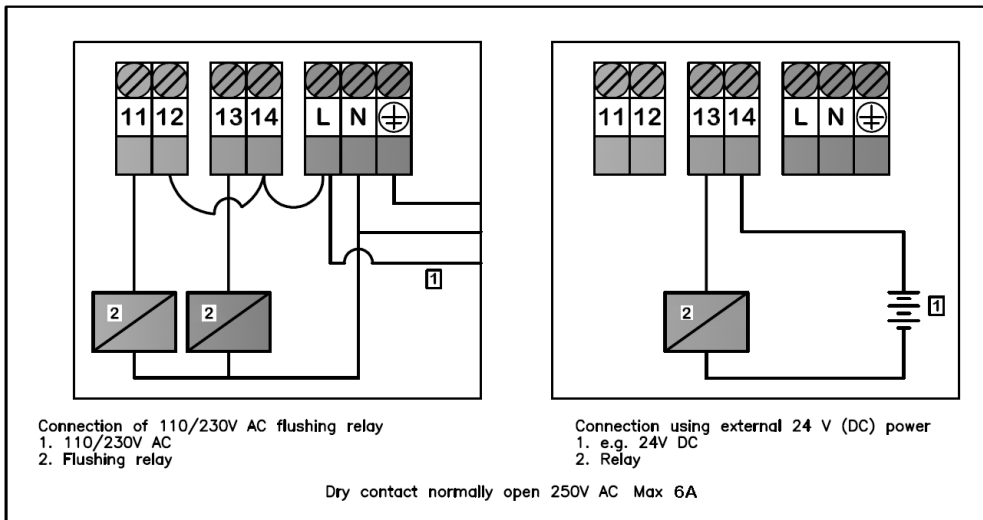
11 12 13 14 L N

2 2

1

11 12 13 14 L N

2

1

Connection of 110/230V AC flushing relay
1. 110/230V AC
2. Flushing relay

Connection using external 24 V (DC) power
1. e.g. 24V DC
2. Relay

Dry contact normally open 250V AC Max 6A